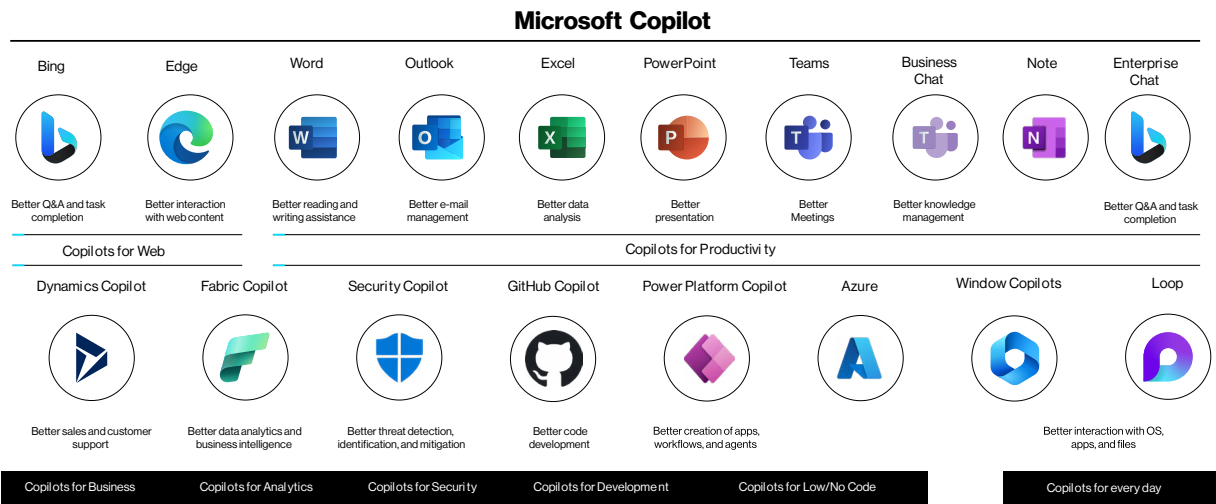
Microsoft Copilot

Bing
Better Q&A and task completion

Edge
Better interaction with web content

Word
Better reading and writing assistance

Outlook
Better e-mail management

Excel
Better data analysis

PowerPoint
Better presentation

Teams
Better Meetings

Business Chat
Better knowledge management

Note

Enterprise Chat
Better Q&A and task completion

Copilots for Web

Copilots for Productivity

Dynamics Copilot
Better sales and customer support

Fabric Copilot
Better data analytics and business intelligence

Security Copilot
Better threat detection, identification, and mitigation

GitHub Copilot
Better code development

Power Platform Copilot
Better creation of apps, workflows, and agents

Azure

Window Copilots

Loop
Better interaction with OS, apps, and files

Copilots for Business
Copilots for Analytics
Copilots for Security
Copilots for Development
Copilots for Low/No Code
Copilots for every day